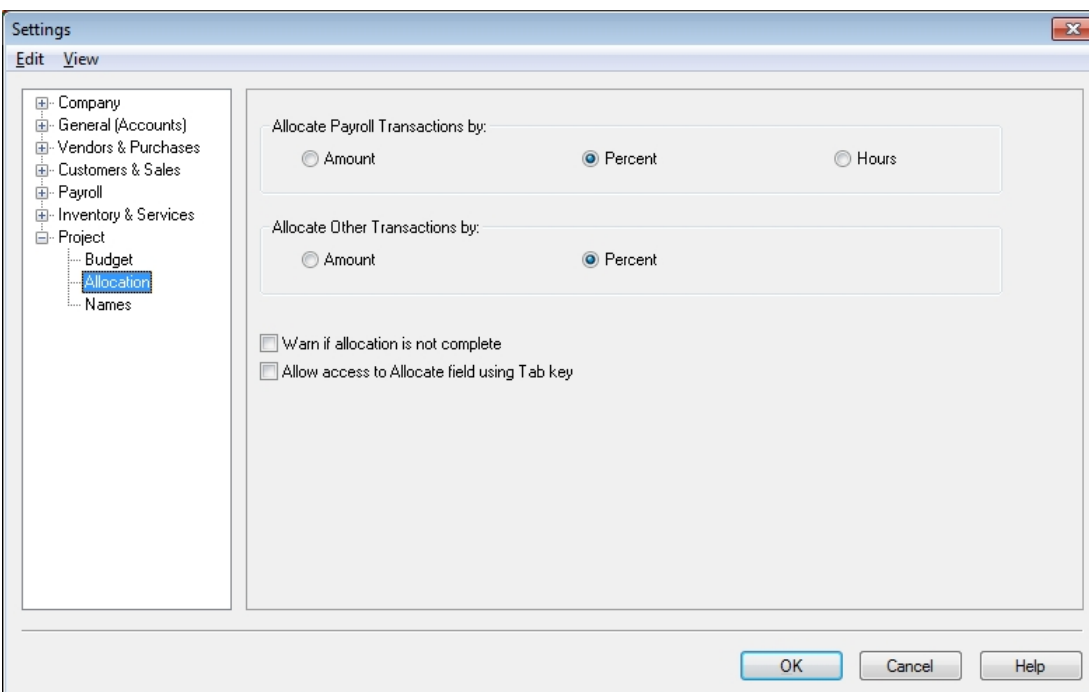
Settings

Edit View

Company
General (Accounts)
Vendors & Purchases
Customers & Sales
Payroll
Inventory & Services
Project
Budget
Allocation
Names

Allocate Payroll Transactions by:
Amount
Percent
Hours

Allocate Other Transactions by:
Amount
Percent

Warn if allocation is not complete
Allow access to Allocate field using Tab key

OK
Cancel
Help